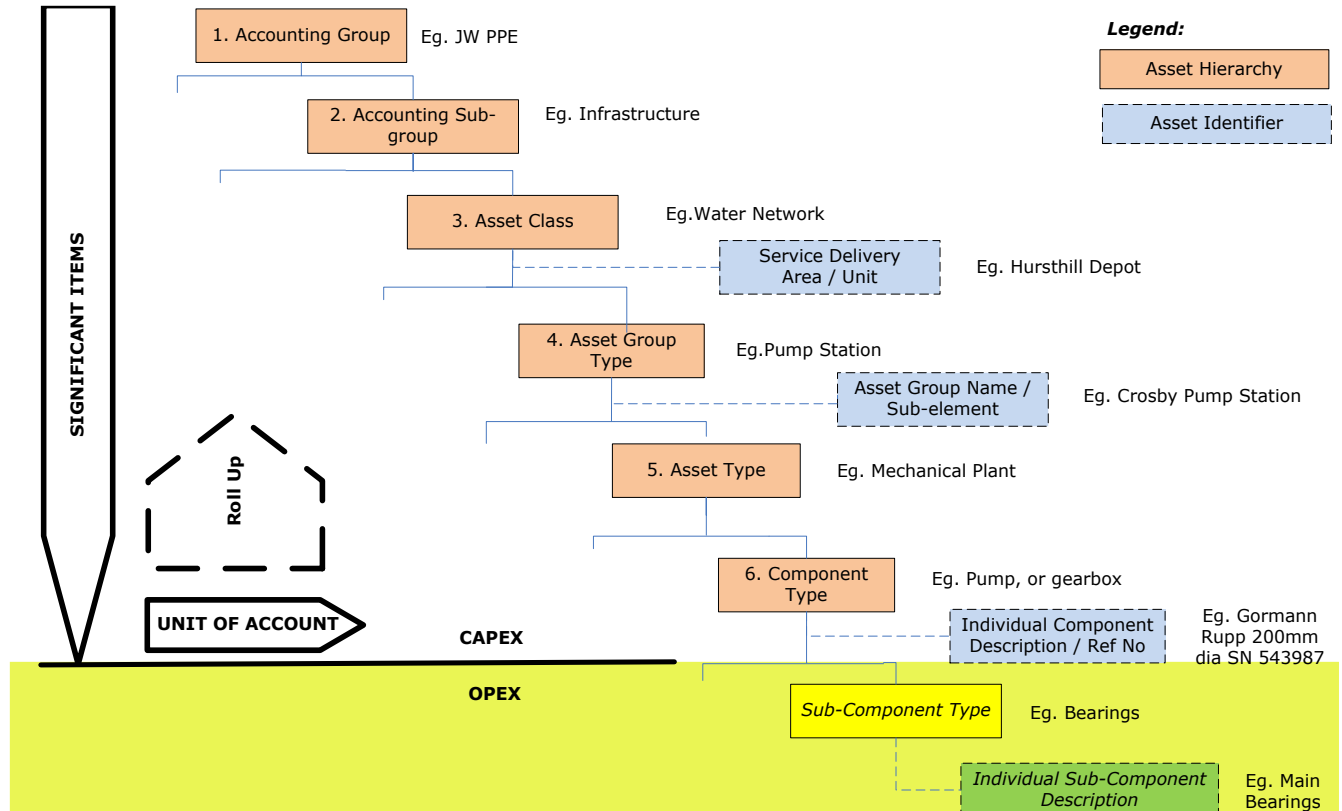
SIGNIFICANT ITEMS

1. Accounting Group
Eg. JW PPE

Legend:
Asset Hierarchy
Asset Identifier

2. Accounting Sub-group
Eg. Infrastructure

3. Asset Class
Eg.Water Network

Service Delivery Area / Unit
Eg. Hursthill Depot

4. Asset Group Type
Eg.Pump Station

Asset Group Name / Sub-element
Eg. Crosby Pump Station

Roll Up

5. Asset Type
Eg. Mechanical Plant

6. Component Type
Eg. Pump, or gearbox

UNIT OF ACCOUNT

Individual Component Description / Ref No
Eg. Gormann Rupp 200mm dia SN 543987

CAPEX

OPEX

Sub-Component Type
Eg. Bearings

Individual Sub-Component Description
Eg. Main Bearings